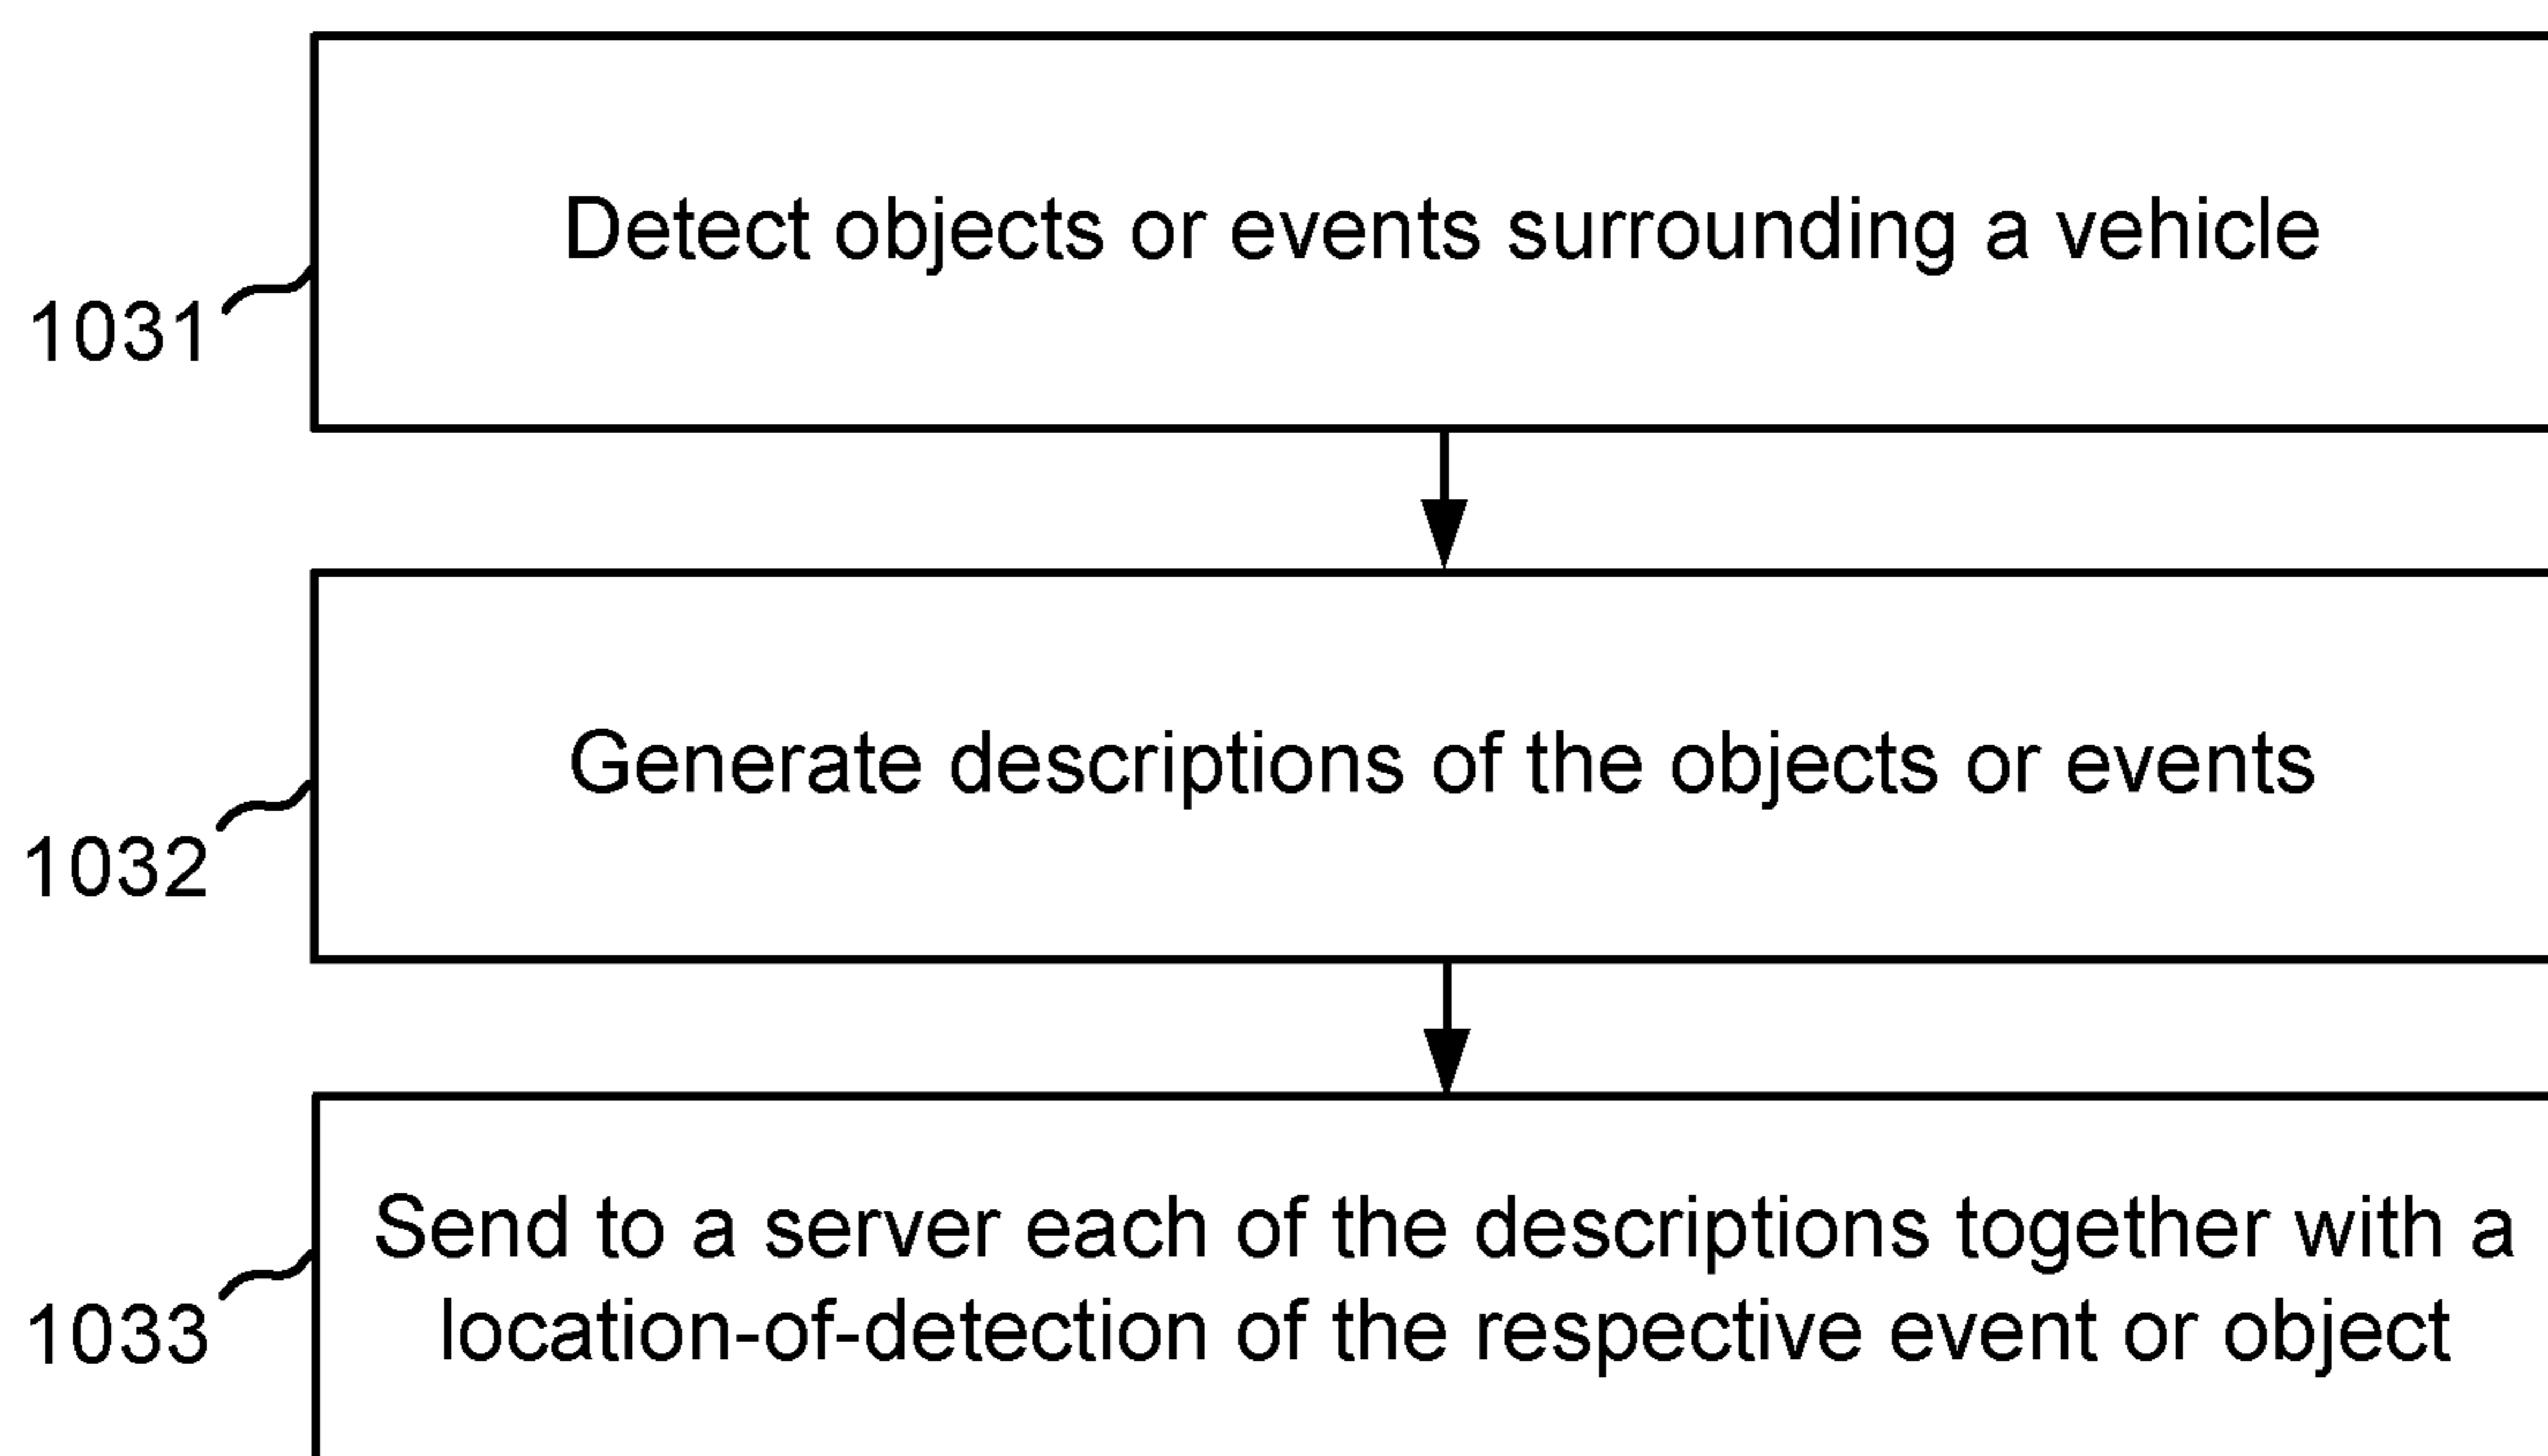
1031

Detect objects or events surrounding a vehicle

1032

Generate descriptions of the objects or events

1033

Send to a server each of the descriptions together with a location-of-detection of the respective event or object